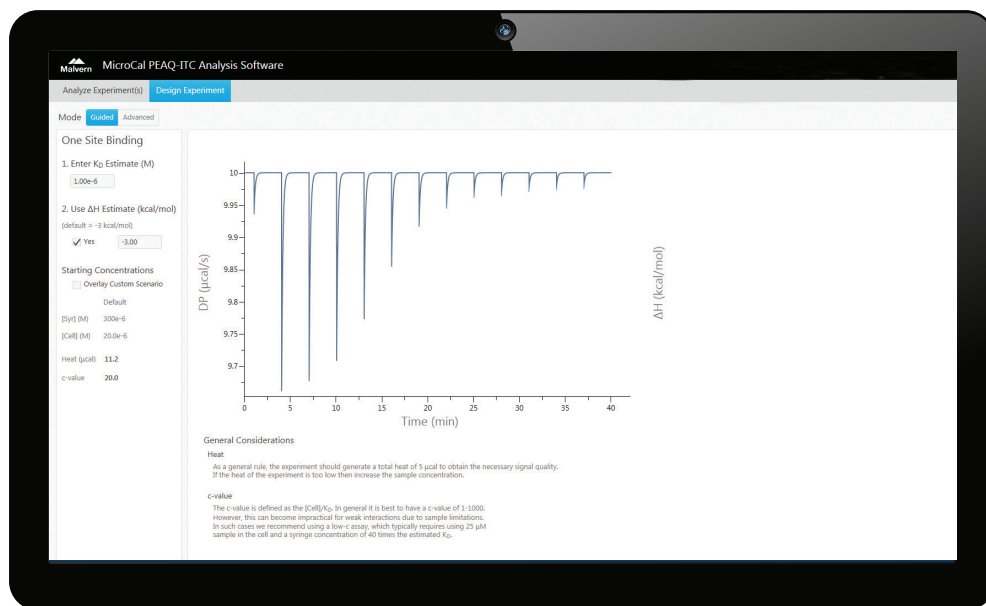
Malvern MicroCal PEAQ-ITC Analysis Software

Analyze Experiment(s) Design Experiment

Mode Guided Advanced

One Site Binding

1. Enter $K_D$ Estimate (M)

1.00e-6

2. Use ΔH Estimate (kcal/mol)

(default = -3 kcal/mol)

✓ Yes -3.00

Starting Concentrations

Overlay Custom Scenario

Default

[Syr] (M) 300e-6

[Cell] (M) 20.0e-6

Heat (µcal) 11.2

c-value 20.0

10
9.95
9.9
9.85
9.8
9.75
9.7

DP (µcal/s)

0 5 10 15 20 25 30 35 40

Time (min)

ΔH (kcal/mol)

General Considerations

Heat

As a general rule, the experiment should generate a total heat of 5 µcal to obtain the necessary signal quality. If the heat of the experiment is too low then increase the sample concentration.

c-value

The c-value is defined as the [Cell]/$K_D$. In general it is best to have a c-value of 1-1000. However, this can become impractical for weak interactions due to sample limitations. In such cases we recommend using a low-c assay, which typically requires using 25 µM sample in the cell and a syringe concentration of 40 times the estimated $K_D$.